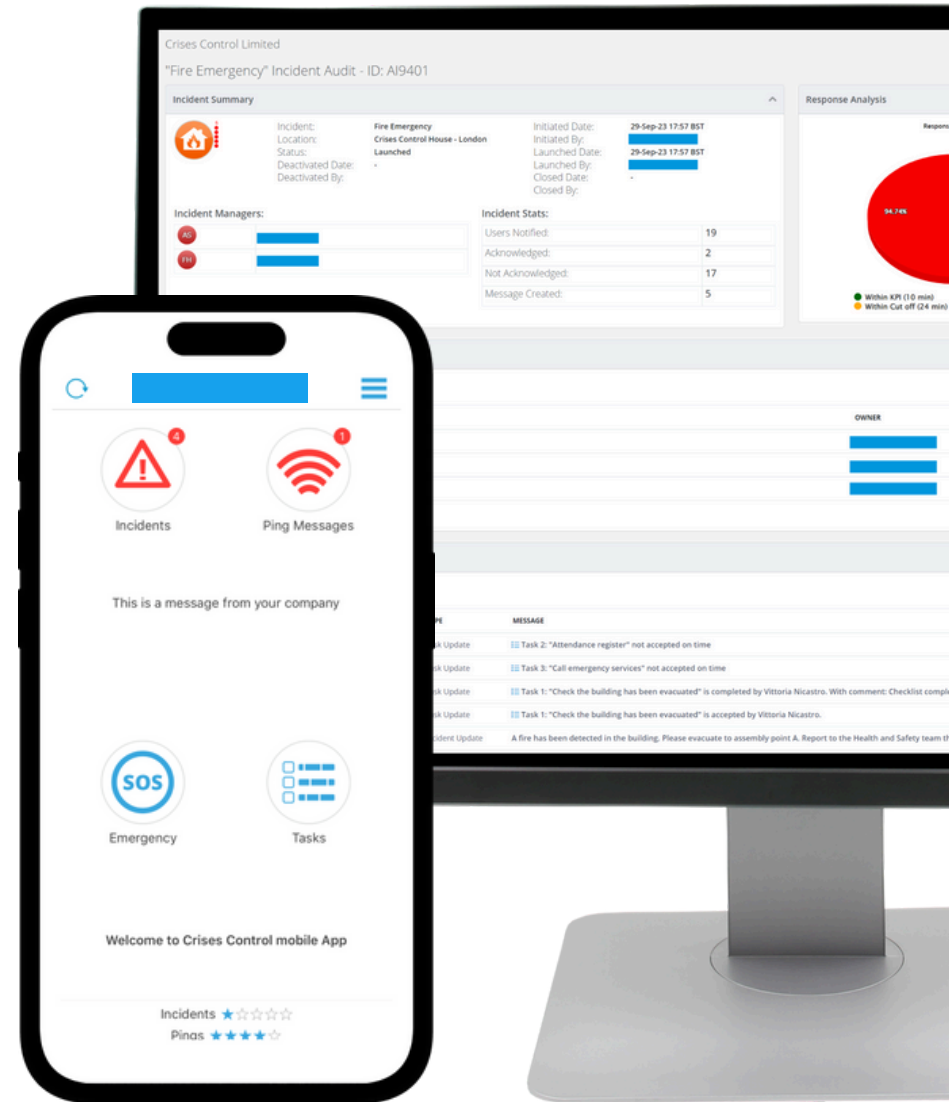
Crises Control Limited

"Fire Emergency" Incident Audit - ID: AI9401

Incident Summary

Incident: Fire Emergency
Location: Crises Control House - London
Status: Launched
Deactivated Date: -
Deactivated By:

Initiated Date: 29-Sep-23 17:57 BST
Initiated By:
Launched Date: 29-Sep-23 17:57 BST
Launched By:
Closed Date: -
Closed By:

Incident Managers:
AS
FH

Incident Stats:

| | |
|---|---|
| Users Notified: | 19 |
| Acknowledged: | 2 |
| Not Acknowledged: | 17 |
| Message Created: | 5 |

Response Analysis

Respons

94.74%

Within KPI (10 min)
Within Cut off (24 min)

OWNER

| PE | MESSAGE |
|---|---|
| sk Update | Task 2: "Attendance register" not accepted on time |
| sk Update | Task 3: "Call emergency services" not accepted on time |
| sk Update | Task 1: "Check the building has been evacuated" is completed by Vittoria Nicastro. With comment: Checklist comple |
| sk Update | Task 1: "Check the building has been evacuated" is accepted by Vittoria Nicastro. |
| cident Update | A fire has been detected in the building. Please evacuate to assembly point A. Report to the Health and Safety team t |

4
Incidents
1
Ping Messages

This is a message from your company

SOS
Emergency
Tasks

Welcome to Crises Control mobile App

Incidents ★☆☆☆☆
Pings ★★★★☆